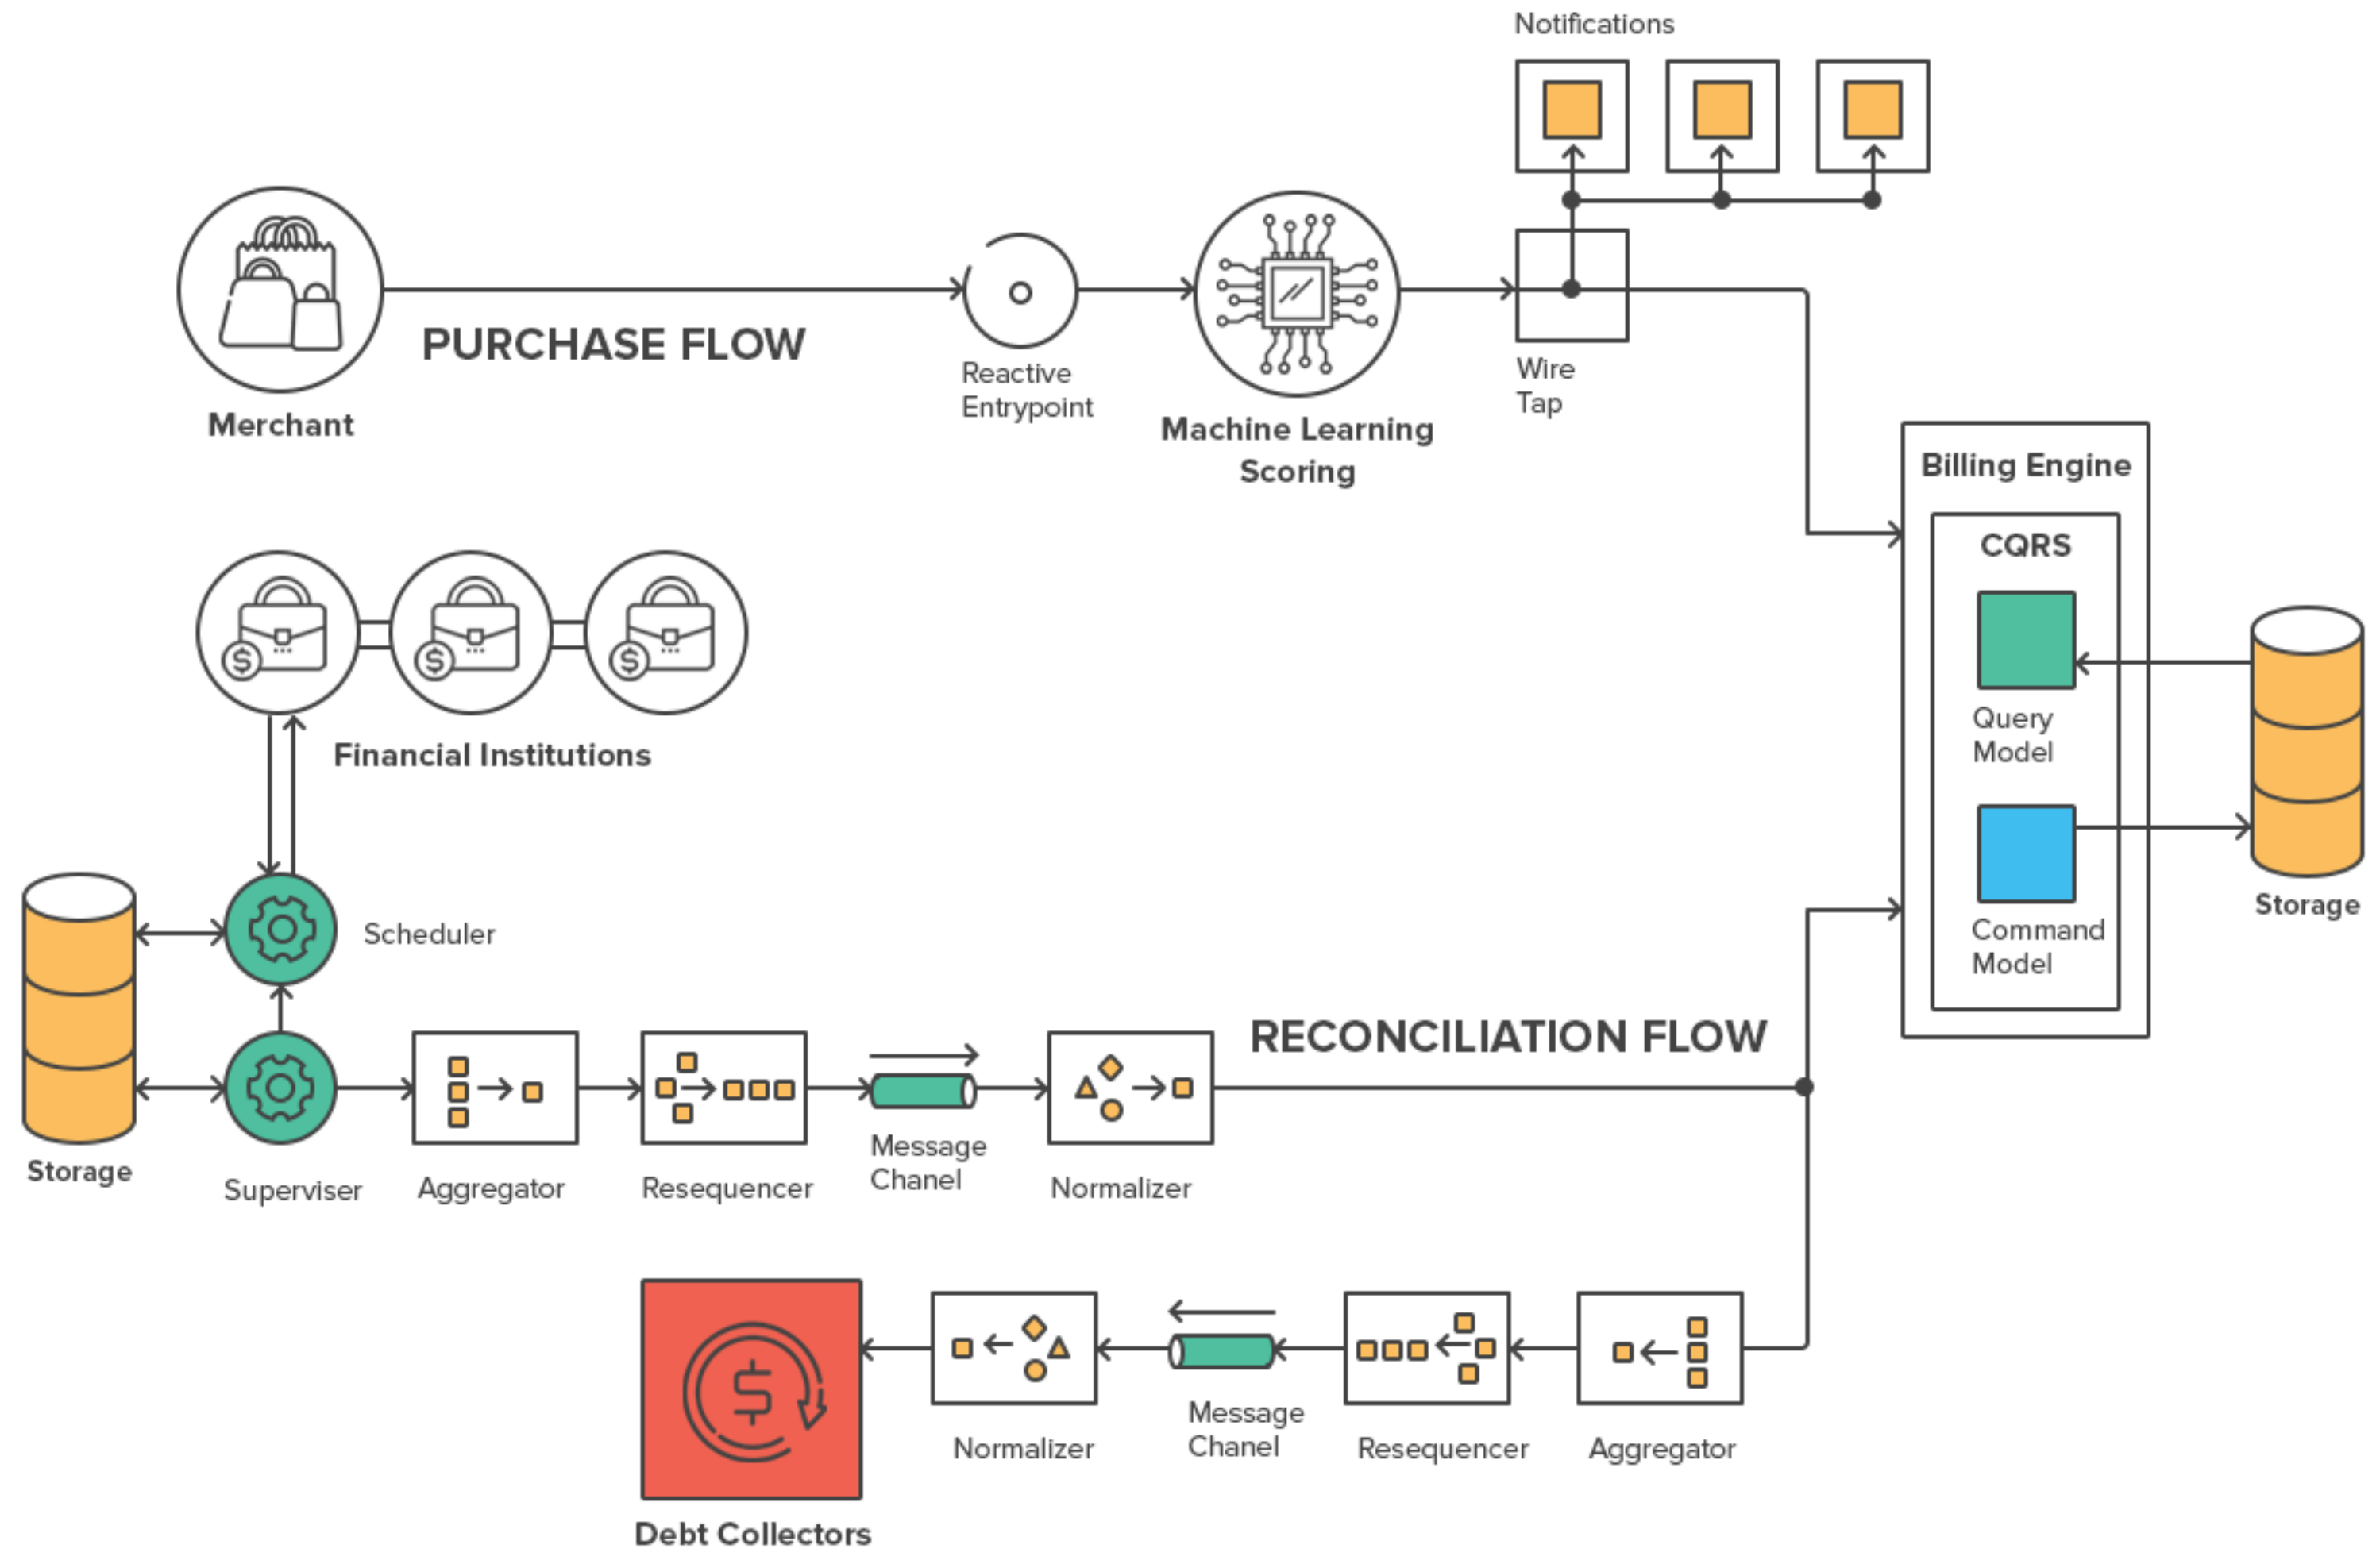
Notifications

Merchant

PURCHASE FLOW

Reactive Entrypoint

Machine Learning Scoring

Wire Tap

Billing Engine

CQRS

Query Model

Command Model

Storage

Financial Institutions

Scheduler

Storage

Superviser

Aggregator

Resequencer

Message Chanel

Normalizer

RECONCILIATION FLOW

Debt Collectors

Normalizer

Message Chanel

Resequencer

Aggregator